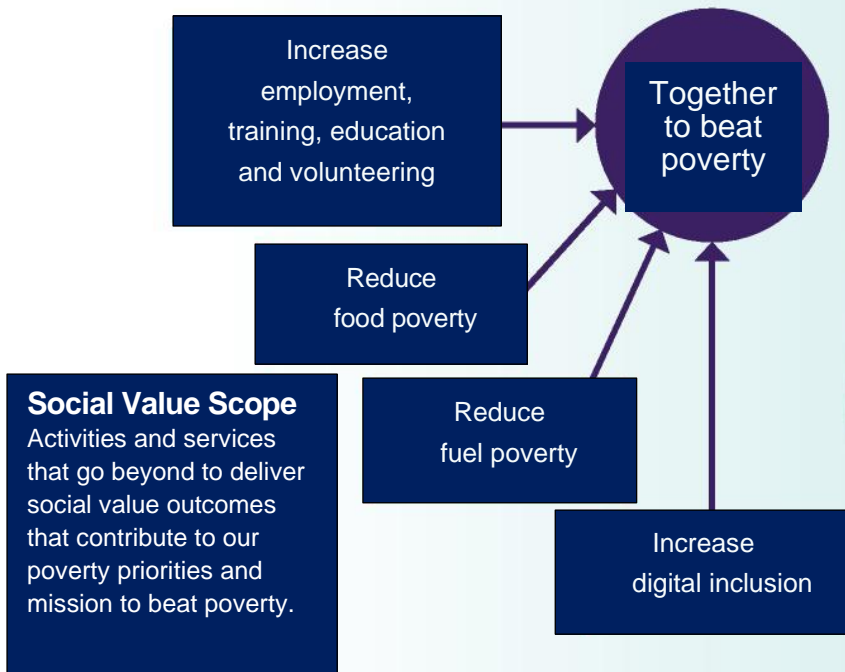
Increase employment, training, education and volunteering

Together to beat poverty

Reduce food poverty

Social Value Scope
Activities and services that go beyond to deliver social value outcomes that contribute to our poverty priorities and mission to beat poverty.

Reduce fuel poverty

Increase digital inclusion